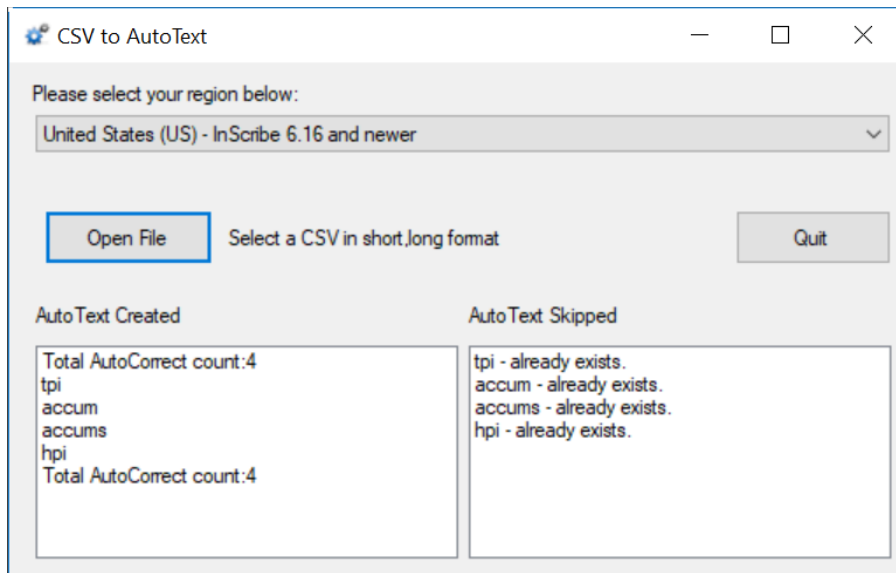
CSV to AutoText

Please select your region below:

United States (US) - InScribe 6.16 and newer

Open File

Select a CSV in short,long format

Quit

AutoText Created

Total AutoCorrect count:4
tpi
accum
accums
hpi
Total AutoCorrect count:4

AutoText Skipped

tpi - already exists.
accum - already exists.
accums - already exists.
hpi - already exists.